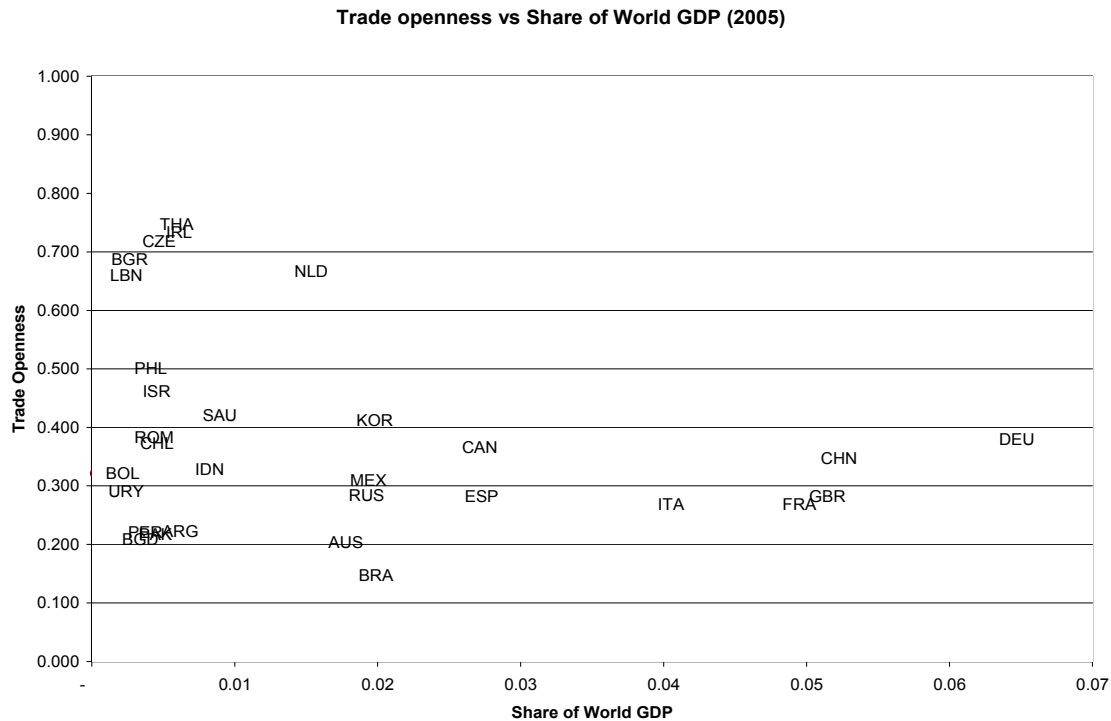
Trade openness vs Share of World GDP (2005)

Trade Openness

1.000
0.900
0.800
0.700
0.600
0.500
0.400
0.300
0.200
0.100
0.000

THA
IRL
CZE
BGR
LBN
NLD
PHL
ISR
SAU
KOR
ROM
CHL
CAN
DEU
CHN
BOL
IDN
MEX
URY
RUS
ESP
GBR
ITA
FRA
PER
ARG
PAK
BGD
AUS
BRA

-
0.01
0.02
0.03
0.04
0.05
0.06
0.07

Share of World GDP